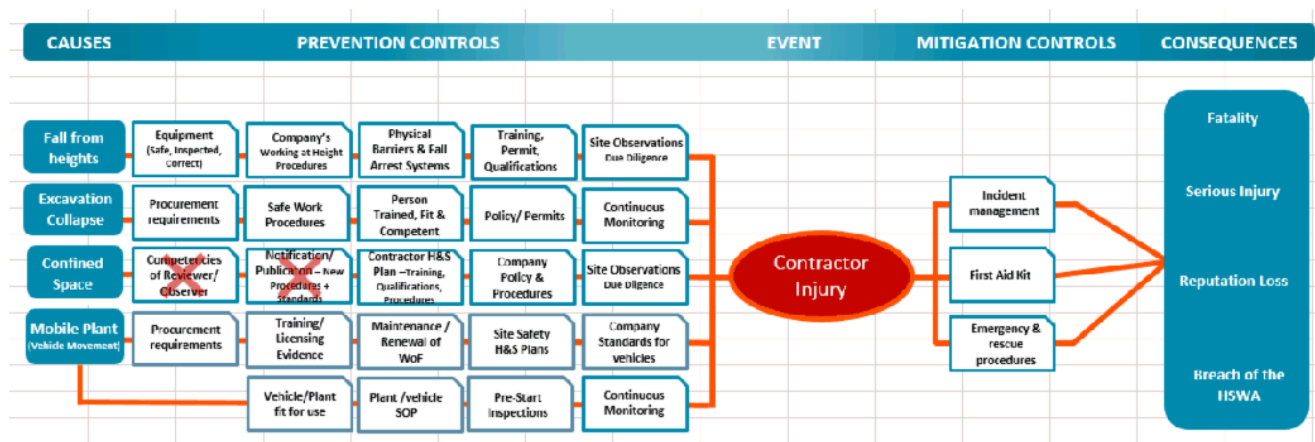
CAUSES

PREVENTION CONTROLS

EVENT

MITIGATION CONTROLS

CONSEQUENCES

Fall from heights

Equipment (Safe, Inspected, Correct)

Company's Working at Height Procedures

Physical Barriers & Fall Arrest Systems

Training, Permit, Qualifications

Site Observations Due Diligence

Excavation Collapse

Procurement requirements

Safe Work Procedures

Person Trained, Fit & Competent

Policy/ Permits

Continuous Monitoring

Confined Space

Competencies of Reviewer/ Observer

Notification/ Publication – New Procedures + Standards

Contractor H&S Plan –Training, Qualifications, Procedures

Company Policy & Procedures

Site Observations Due Diligence

Mobile Plant (Vehicle Movement)

Procurement requirements

Training/ Licensing Evidence

Maintenance / Renewal of WoF

Site Safety H&S Plans

Company Standards for vehicles

Vehicle/Plant fit for use

Plant /vehicle SOP

Pre-Start Inspections

Continuous Monitoring

Contractor Injury

Incident management

First Aid Kit

Emergency & rescue procedures

Fatality

Serious Injury

Reputation Loss

Breach of the HSWA